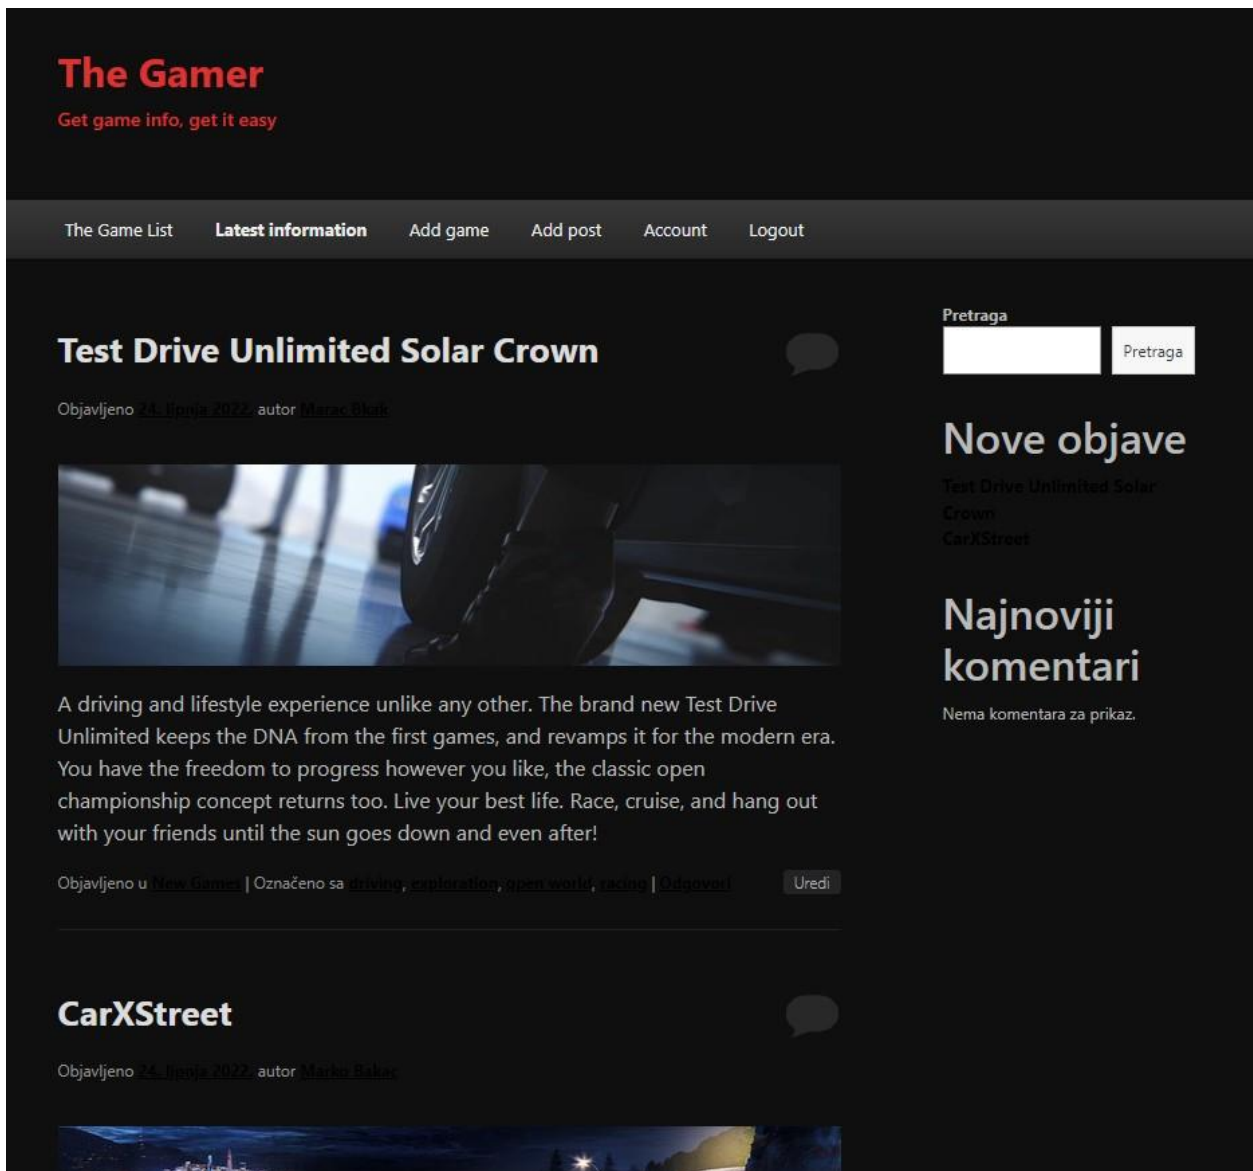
The Gamer

Get game info, get it easy

The Game List Latest information Add game Add post Account Logout

Test Drive Unlimited Solar Crown

Objavljeno 24. lipnja 2022. autor Marac Bkak

A driving and lifestyle experience unlike any other. The brand new Test Drive Unlimited keeps the DNA from the first games, and revamps it for the modern era. You have the freedom to progress however you like, the classic open championship concept returns too. Live your best life. Race, cruise, and hang out with your friends until the sun goes down and even after!

Objavljeno u New Games | Označeno sa driving, exploration, open world, racing | Odgovori

Uredi

CarXStreet

Objavljeno 24. lipnja 2022. autor Marko Bakac

Pretraga

Pretraga

Nove objave

Test Drive Unlimited Solar Crown

CarXStreet

Najnoviji komentari

Nema komentara za prikaz.